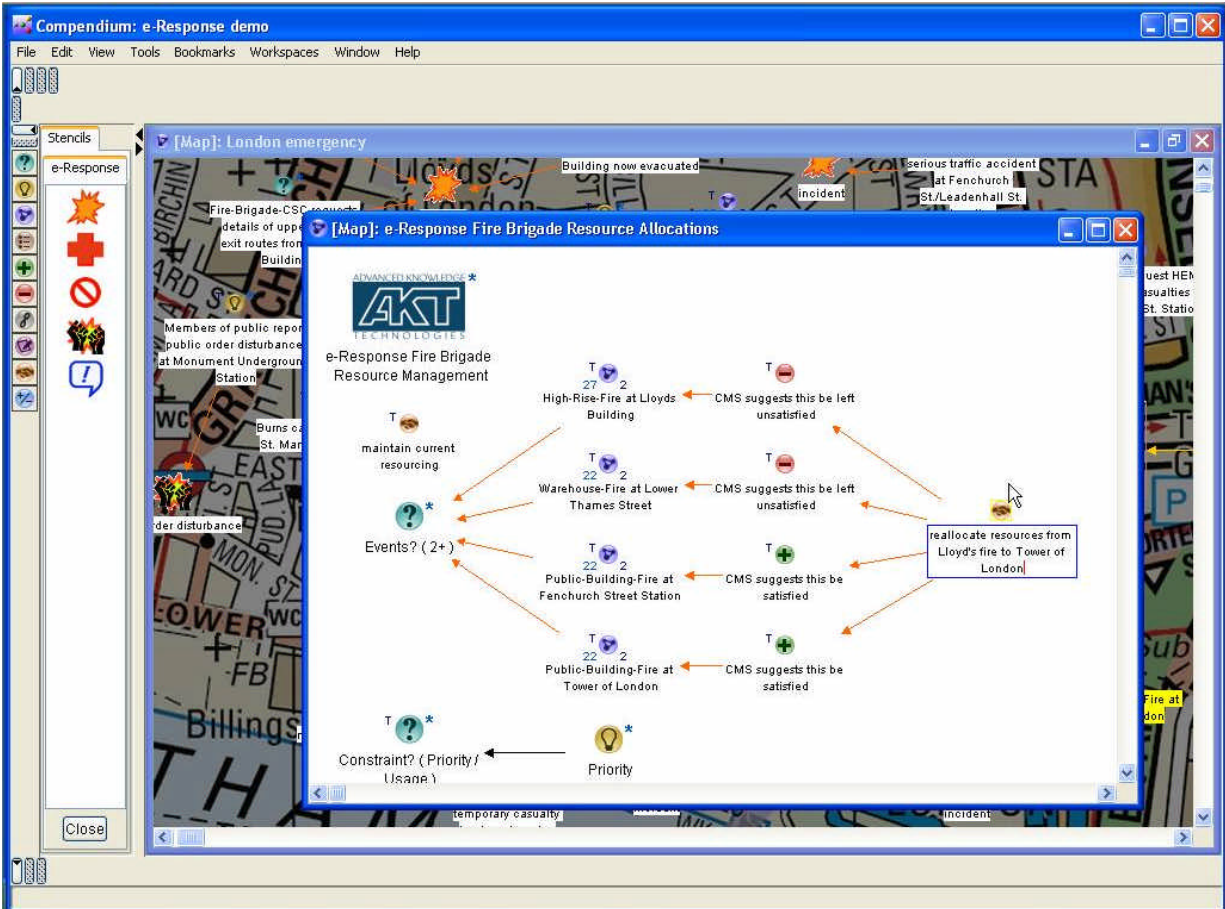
Compendium: e-Response demo

File Edit View Tools Bookmarks Workspaces Window Help

Stencils
e-Response

Close

[Map]: London emergency

Building now evacuated
incident
serious traffic accident at Fenchurch St./Leadenhall St.
Fire-Brigade-CSC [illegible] details of uppe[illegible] exit routes from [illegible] Buildin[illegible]
Members of public repor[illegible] public order disturbance at Monument Undergroun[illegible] Station
Burns ca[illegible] St. Mar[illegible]
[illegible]der disturbance
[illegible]uest HEM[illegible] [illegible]sualties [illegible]t. Statio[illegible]
Fire at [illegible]don
temporary casualty
incident

[Map]: e-Response Fire Brigade Resource Allocations

ADVANCED KNOWLEDGE
AKT
TECHNOLOGIES
e-Response Fire Brigade Resource Management

maintain current resourcing

Events? ( 2+ )

27 2
High-Rise-Fire at Lloyds Building

22 2
Warehouse-Fire at Lower Thames Street

22 2
Public-Building-Fire at Fenchurch Street Station

22 2
Public-Building-Fire at Tower of London

CMS suggests this be left unsatisfied

CMS suggests this be left unsatisfied

CMS suggests this be satisfied

CMS suggests this be satisfied

reallocate resources from Lloyd's fire to Tower of London

Constraint? ( Priority / Usage )

Priority